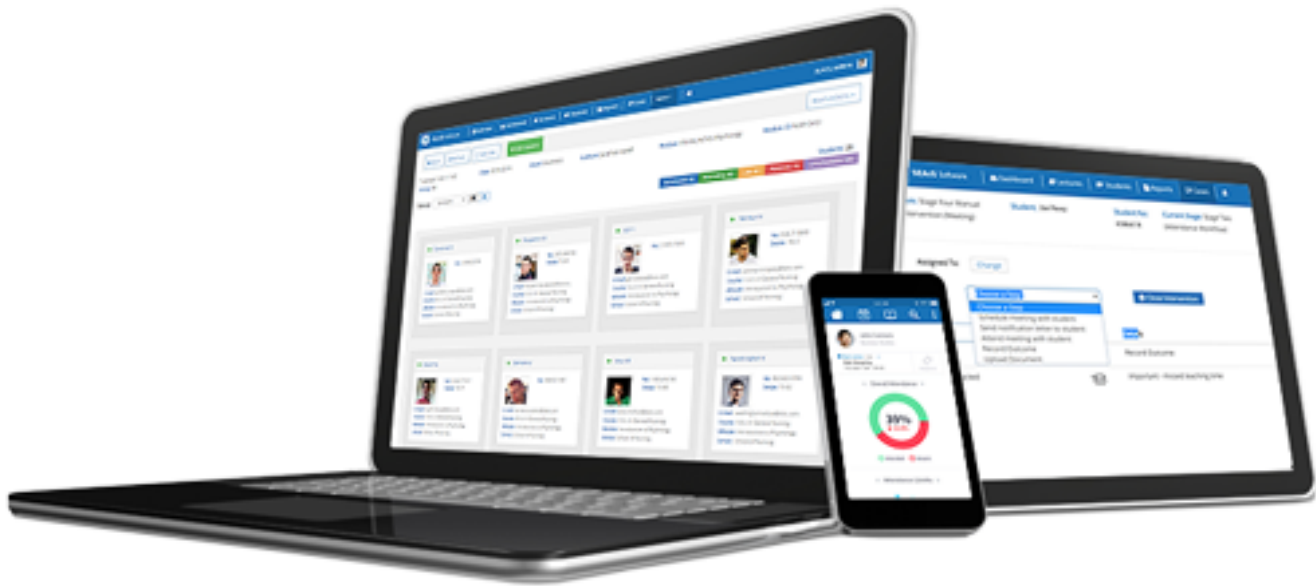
SEAtS Software

Dashboard

Students

Reports

Stage: Stage Four (Remedial Intervention Meeting)

Student:

Student No:

Current Stage: Stage Two

Assigned To:

Change

Choose a Step

Choose a Step

Schedule meeting with student

Send notification letter to student

Attend meeting with student

Record Outcome

Upload Document

Record Outcome

39%